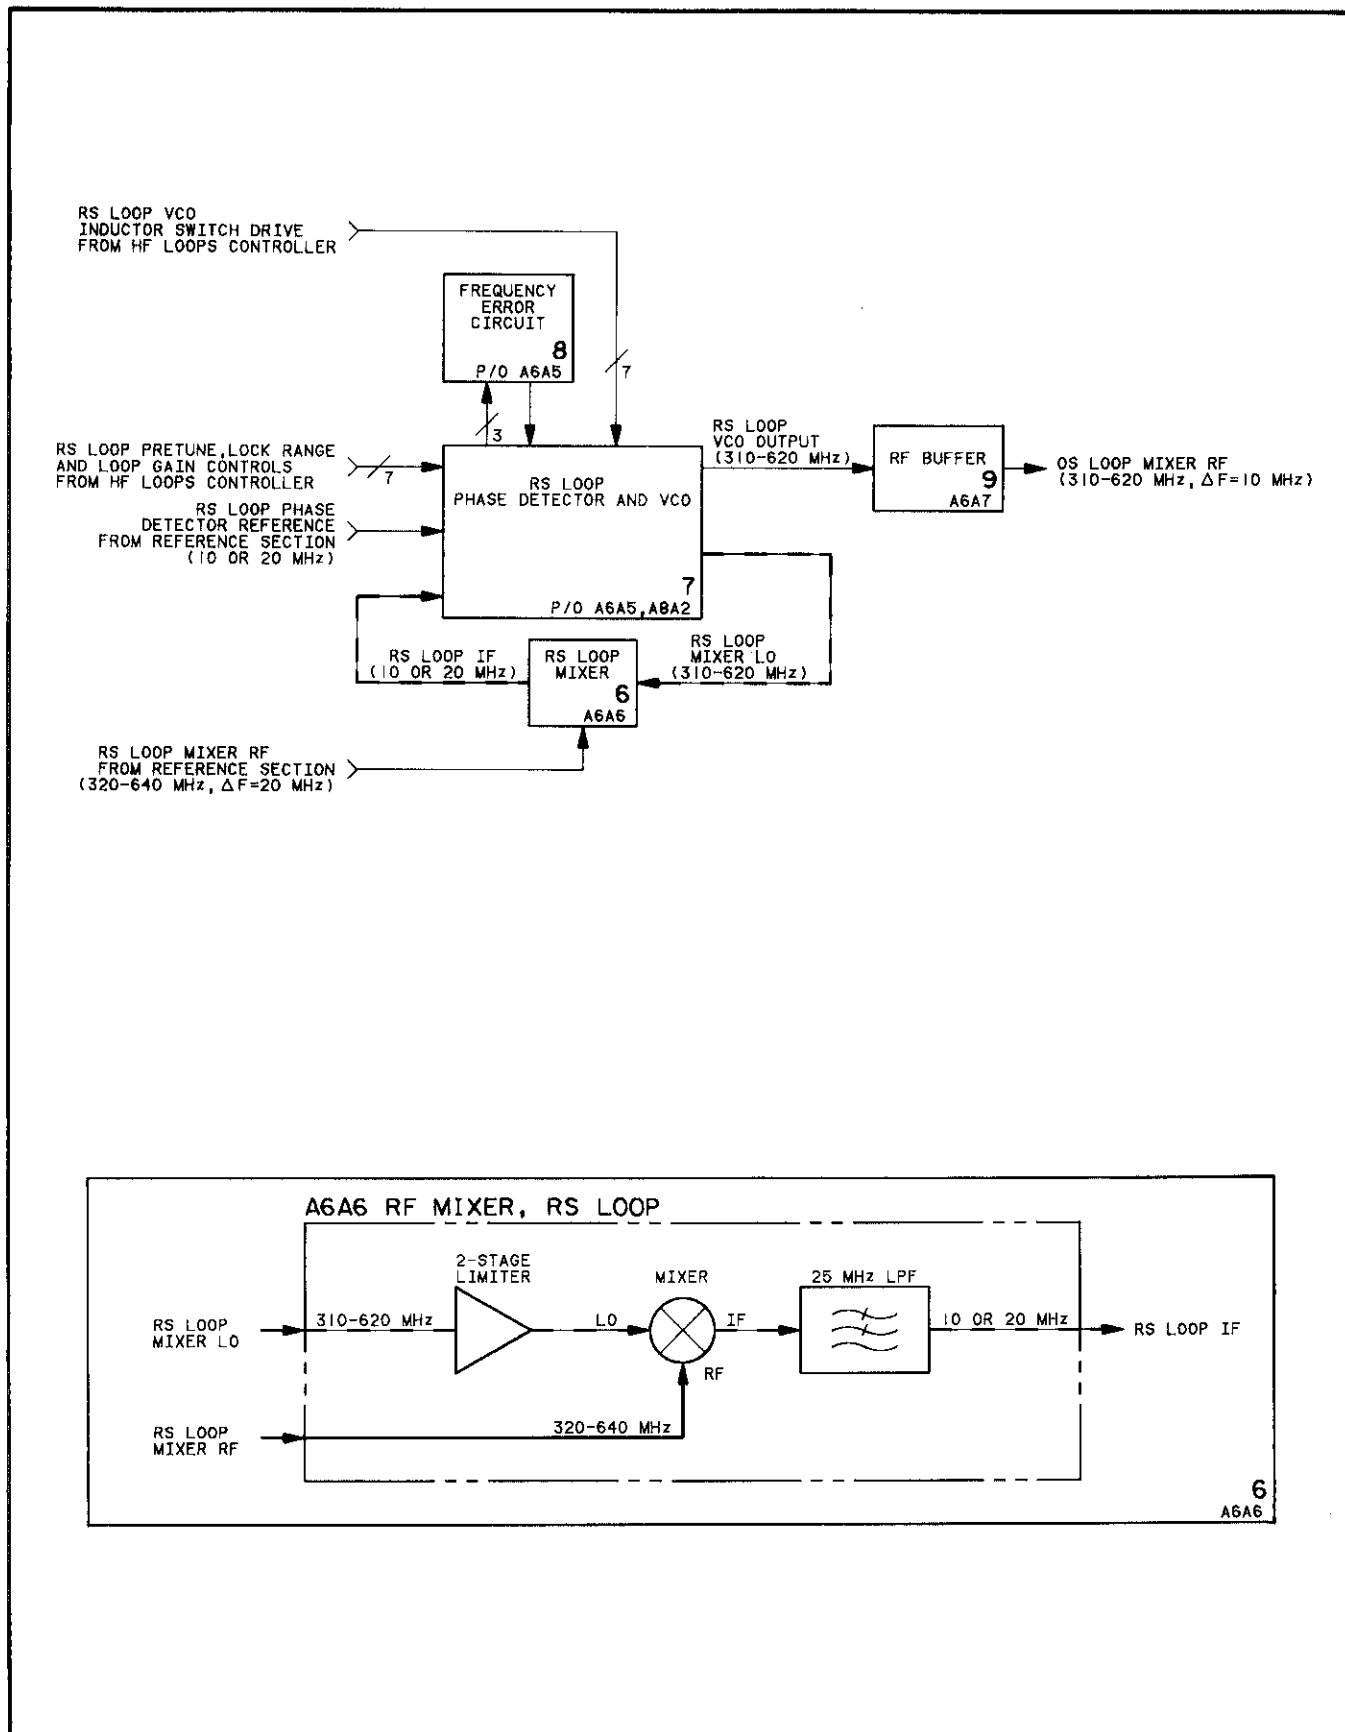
RS LOOP VCO
INDUCTOR SWITCH DRIVE
FROM HF LOOPS CONTROLLER

FREQUENCY
ERROR
CIRCUIT
8
P/O A6A5

7

3

RS LOOP PRETUNE, LOCK RANGE
AND LOOP GAIN CONTROLS
FROM HF LOOPS CONTROLLER

7

RS LOOP PHASE
DETECTOR REFERENCE
FROM REFERENCE SECTION
(10 OR 20 MHz)

RS LOOP
PHASE DETECTOR AND VCO
7
P/O A6A5, A8A2

RS LOOP
VCO OUTPUT
(310-620 MHz)

RF BUFFER
9
A6A7

OS LOOP MIXER RF
(310-620 MHz, $\Delta$F=10 MHz)

RS LOOP IF
(10 OR 20 MHz)

RS LOOP
MIXER
6
A6A6

RS LOOP
MIXER LO
(310-620 MHz)

RS LOOP MIXER RF
FROM REFERENCE SECTION
(320-640 MHz, $\Delta$F=20 MHz)

A6A6 RF MIXER, RS LOOP

2-STAGE
LIMITER

MIXER

25 MHz LPF

RS LOOP
MIXER LO

310-620 MHz

LO

IF

RF

10 OR 20 MHz

RS LOOP IF

RS LOOP
MIXER RF

320-640 MHz

6
A6A6